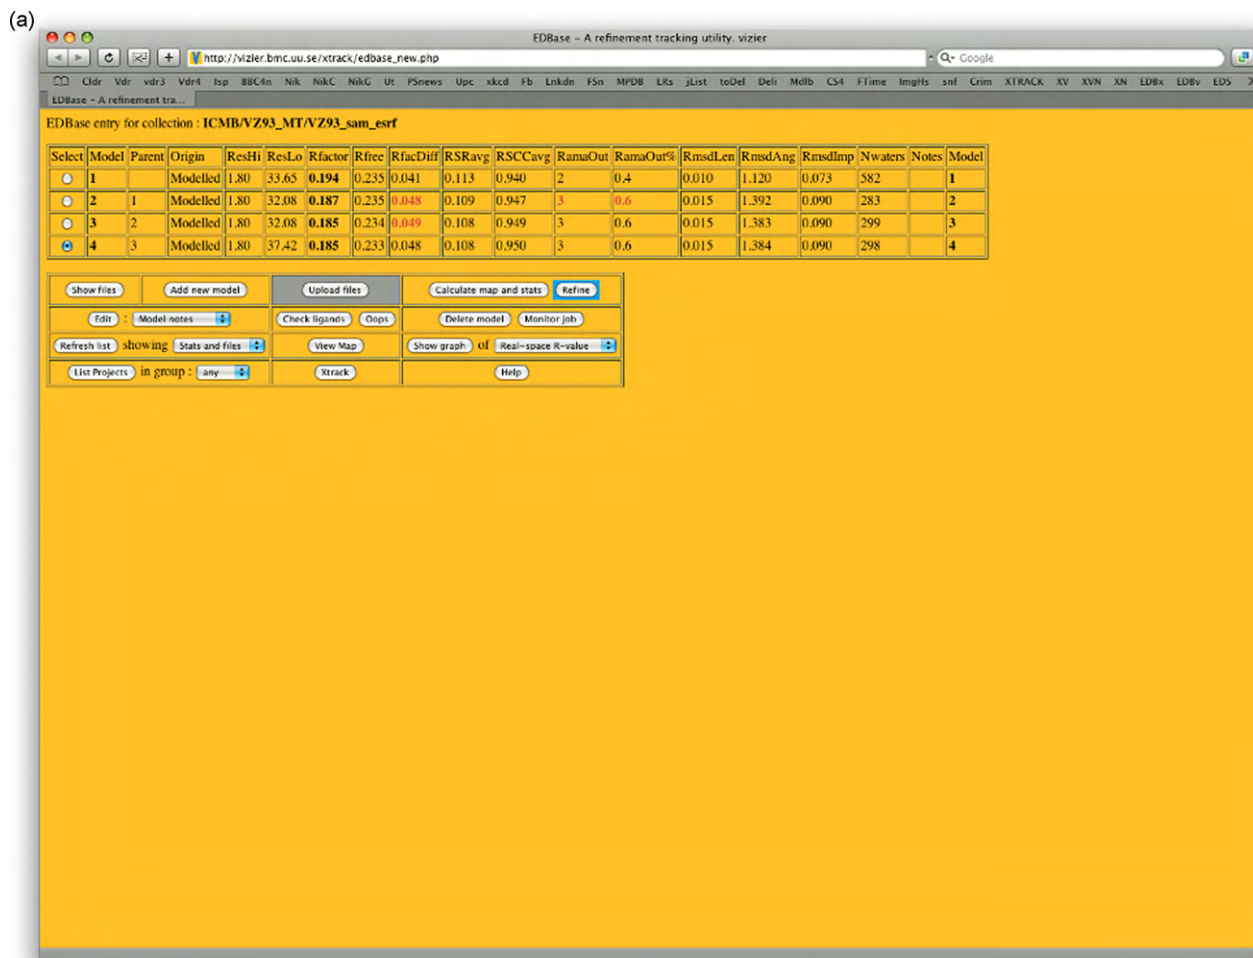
(a)

EDBase – A refinement tracking utility. vizier

http://vizier.bmc.uu.se/xtrack/edbase_new.php

Q- Google

Cldr Vdr vdr3 Vdr4 Isp BBC4n Nik NikC NikG Ut PSnews Upc xkcd Fb Lnkdn FSn MPDB LRs jList toDel Deli Mdlb CS4 FTime ImgHs snf Crim XTRACK XV XVN XN EDBx EDBv EDS

EDBase – A refinement tra...

EDBase entry for collection : ICMB/VZ93_MT/VZ93_sam_esrf

| Select | Model | Parent | Origin | ResHi | ResLo | Rfactor | Rfree | RfacDiff | RSRavg | RSCCavg | RamaOut | RamaOut% | RmsdLen | RmsdAng | RmsdImp | Nwaters | Notes | Model |
|---|---|---|---|---|---|---|---|---|---|---|---|---|---|---|---|---|---|---|
| ○ | 1 | | Modelled | 1.80 | 33.65 | 0.194 | 0.235 | 0.041 | 0.113 | 0.940 | 2 | 0.4 | 0.010 | 1.120 | 0.073 | 582 | | 1 |
| ○ | 2 | 1 | Modelled | 1.80 | 32.08 | 0.187 | 0.235 | 0.048 | 0.109 | 0.947 | 3 | 0.6 | 0.015 | 1.392 | 0.090 | 283 | | 2 |
| ○ | 3 | 2 | Modelled | 1.80 | 32.08 | 0.185 | 0.234 | 0.049 | 0.108 | 0.949 | 3 | 0.6 | 0.015 | 1.383 | 0.090 | 299 | | 3 |
| ⊙ | 4 | 3 | Modelled | 1.80 | 37.42 | 0.185 | 0.233 | 0.048 | 0.108 | 0.950 | 3 | 0.6 | 0.015 | 1.384 | 0.090 | 298 | | 4 |

Show files | Add new model | Upload files | Calculate map and stats | Refine
Edit : Model notes | Check ligands | Oops | Delete model | Monitor job
Refresh list showing Stats and files | View Map | Show graph of Real-space R-value
List Projects in group : any | Xtrack | Help